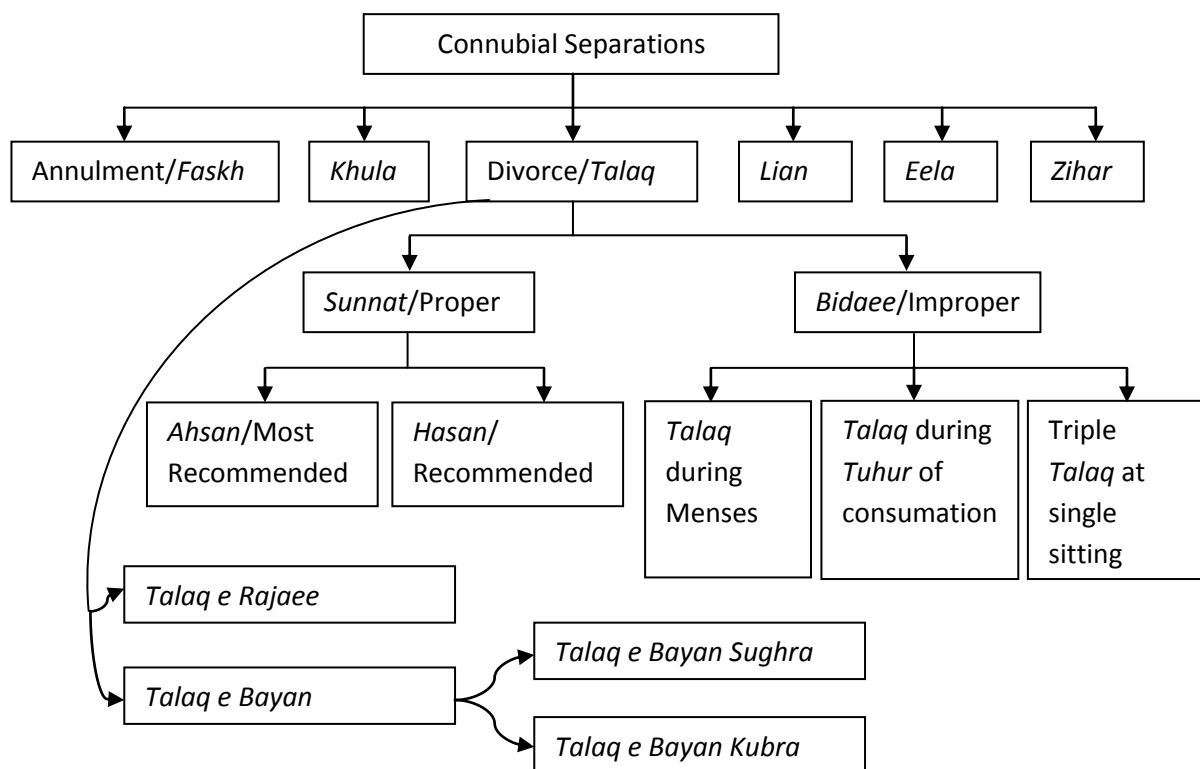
Connubial Separations

Annulment/Faskh

Khula

Divorce/Talaq

Lian

Eela

Zihar

Sunnat/Proper

Bidaee/Improper

Ahsan/Most Recommended

Hasan/ Recommended

Talaq during Menses

Talaq during Tuhur of consumation

Triple Talaq at single sitting

Talaq e Rajaee

Talaq e Bayan

Talaq e Bayan Sughra

Talaq e Bayan Kubra